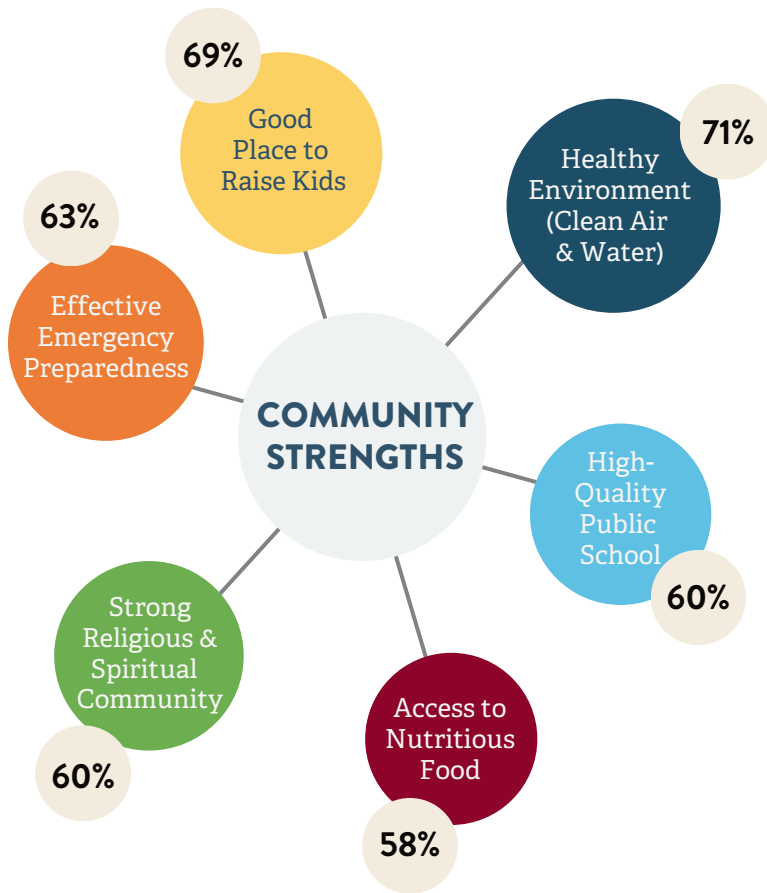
COMMUNITY STRENGTHS

69%
Good Place to Raise Kids

71%
Healthy Environment (Clean Air & Water)

63%
Effective Emergency Preparedness

High-Quality Public School
60%

Strong Religious & Spiritual Community
60%

Access to Nutritious Food
58%